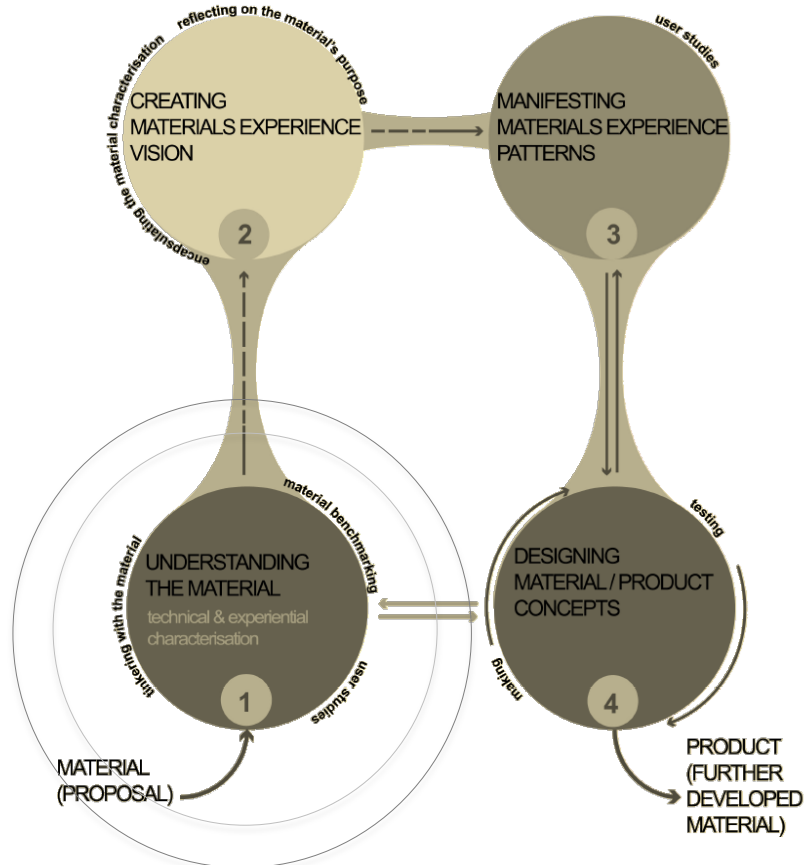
reflecting on the material's purpose

encapsulating the material characterisation

CREATING
MATERIALS EXPERIENCE
VISION

2

user studies

MANIFESTING
MATERIALS EXPERIENCE
PATTERNS

3

material benchmarking

tinkering with the material

UNDERSTANDING
THE MATERIAL

technical & experiential characterisation

user studies

1

MATERIAL
(PROPOSAL)

testing

DESIGNING
MATERIAL / PRODUCT
CONCEPTS

making

4

PRODUCT
(FURTHER
DEVELOPED
MATERIAL)